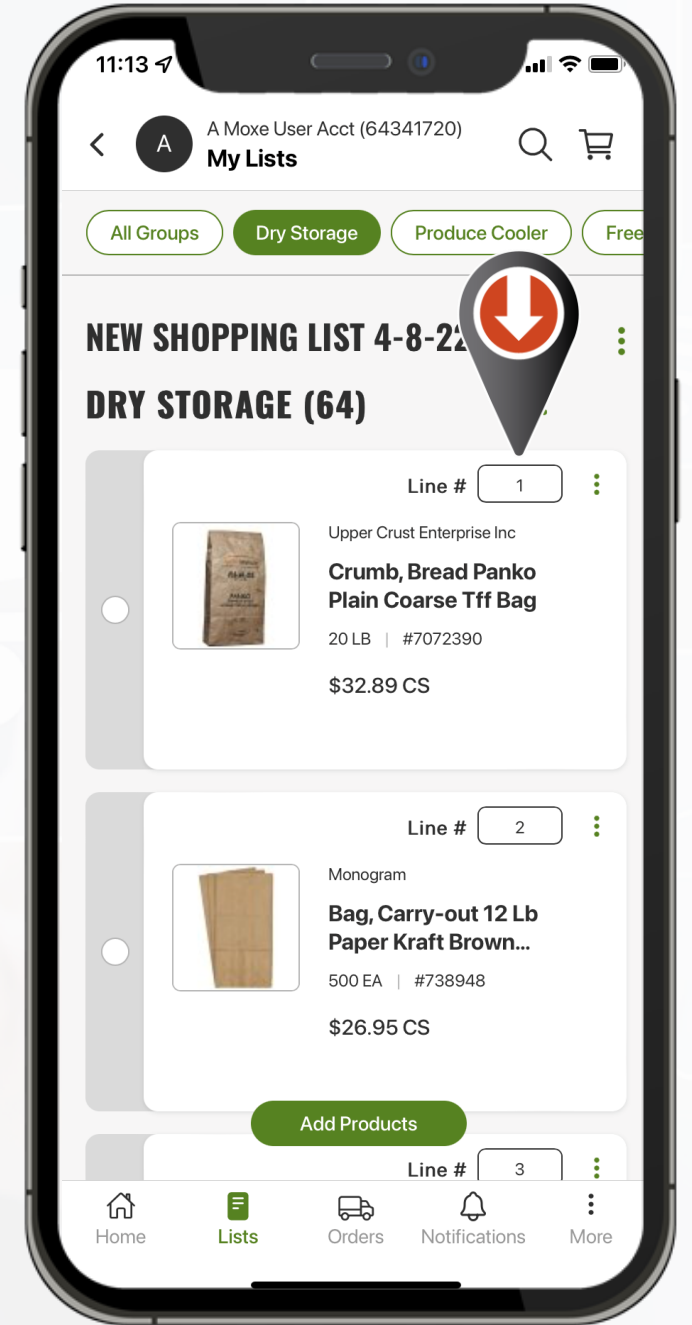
11:13

A
A Moxe User Acct (64341720)
My Lists

All Groups
Dry Storage
Produce Cooler
Free

NEW SHOPPING LIST 4-8-22

DRY STORAGE (64)

Line # 1

Upper Crust Enterprise Inc
Crumb, Bread Panko Plain Coarse Tff Bag
20 LB | #7072390
$32.89 CS

Line # 2

Monogram
Bag, Carry-out 12 Lb Paper Kraft Brown...
500 EA | #738948
$26.95 CS

Add Products

Line # 3

Home
Lists
Orders
Notifications
More